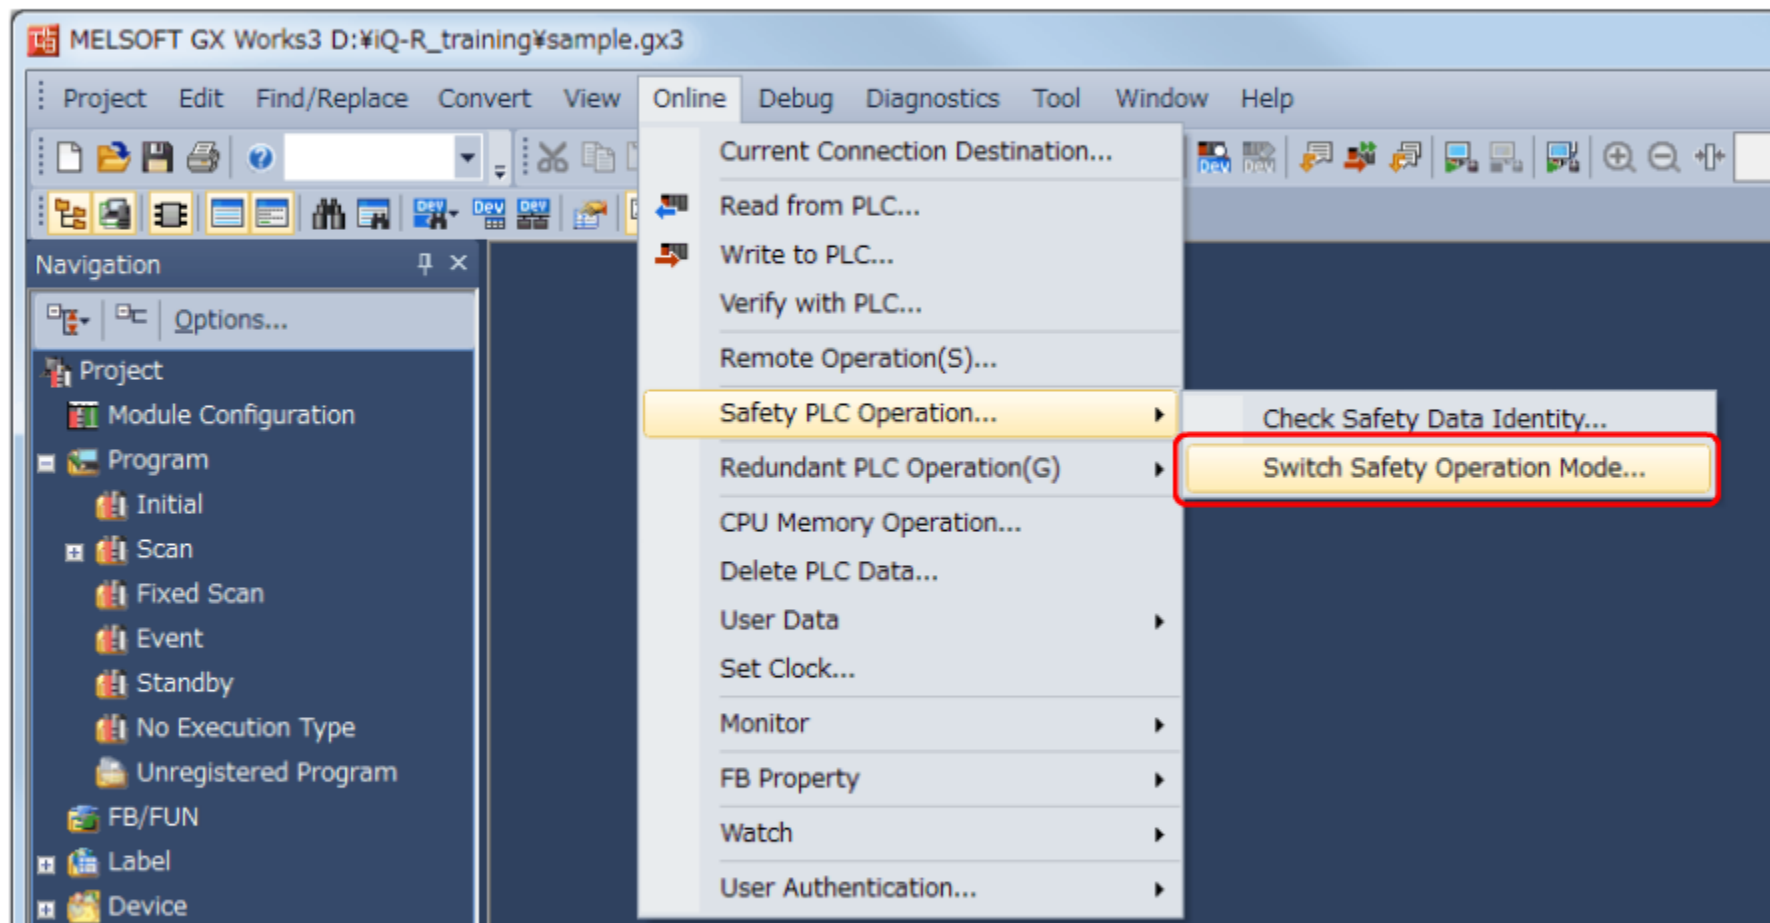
MELSOFT GX Works3 D:¥iQ-R_training¥sample.gx3

Project Edit Find/Replace Convert View Online Debug Diagnostics Tool Window Help

Navigation

Options...

Project
Module Configuration
Program
Initial
Scan
Fixed Scan
Event
Standby
No Execution Type
Unregistered Program
FB/FUN
Label
Device

Current Connection Destination...
Read from PLC...
Write to PLC...
Verify with PLC...
Remote Operation(S)...
Safety PLC Operation...
Redundant PLC Operation(G)
CPU Memory Operation...
Delete PLC Data...
User Data
Set Clock...
Monitor
FB Property
Watch
User Authentication...

Check Safety Data Identity...
Switch Safety Operation Mode...